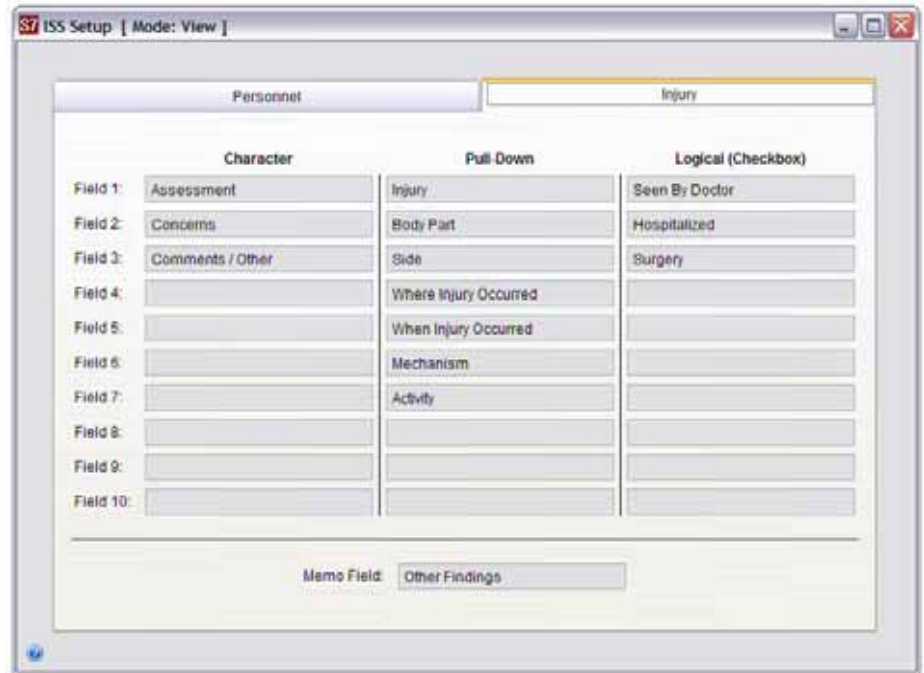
S7 ISS Setup [ Mode: View ]

Personnel | Injury

| | Character | Pull-Down | Logical (Checkbox) |
|---|---|---|---|
| Field 1: | Assessment | Injury | Seen By Doctor |
| Field 2: | Concerns | Body Part | Hospitalized |
| Field 3: | Comments / Other | Side | Surgery |
| Field 4: | | Where Injury Occurred | |
| Field 5: | | When Injury Occurred | |
| Field 6: | | Mechanism | |
| Field 7: | | Activity | |
| Field 8: | | | |
| Field 9: | | | |
| Field 10: | | | |

Memo Field: Other Findings